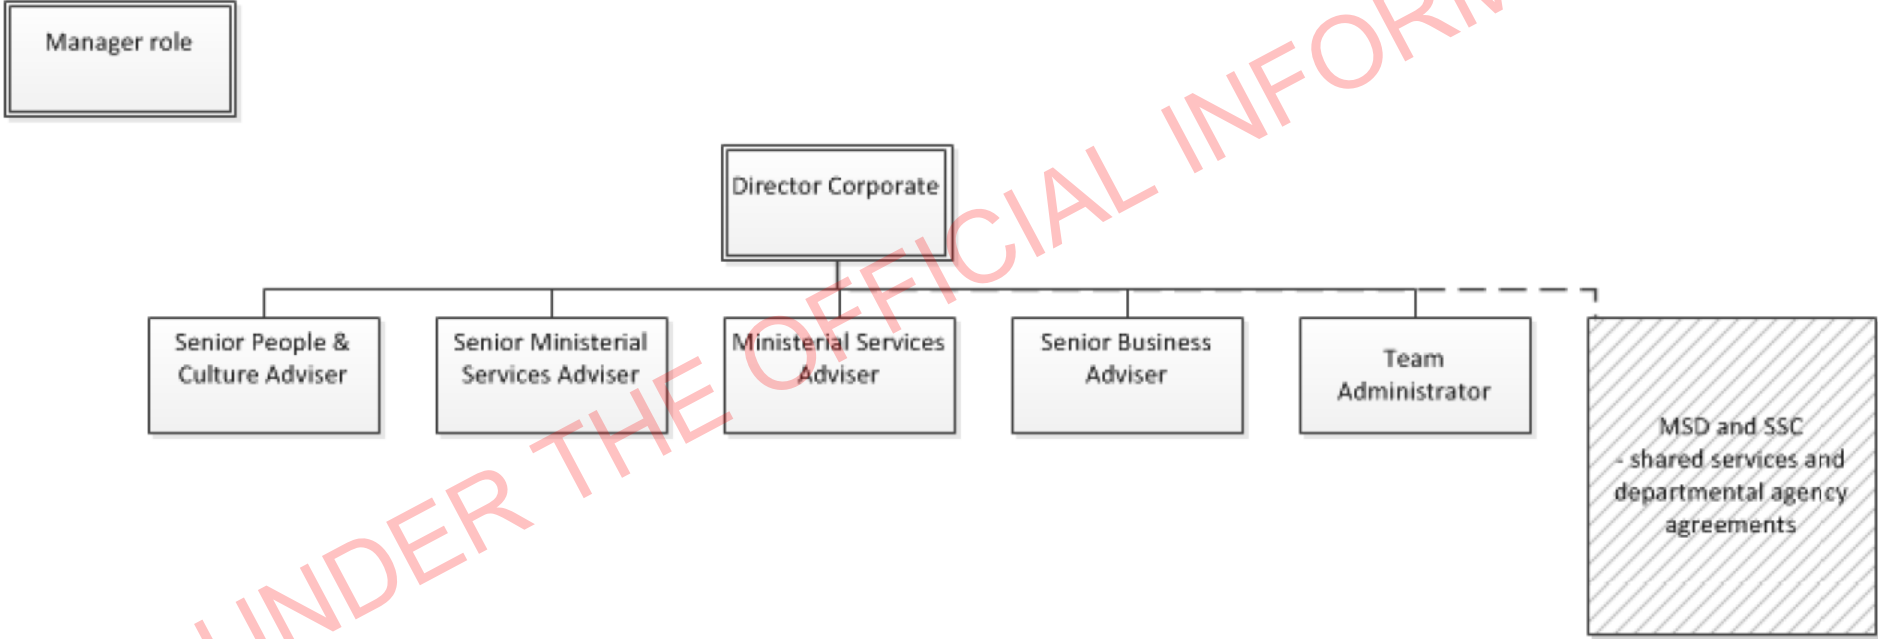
Manager role

Director Corporate

Senior People & Culture Adviser

Senior Ministerial Services Adviser

Ministerial Services Adviser

Senior Business Adviser

Team Administrator

MSD and SSC - shared services and departmental agency agreements

UNDER THE OFFICIAL INFORM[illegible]